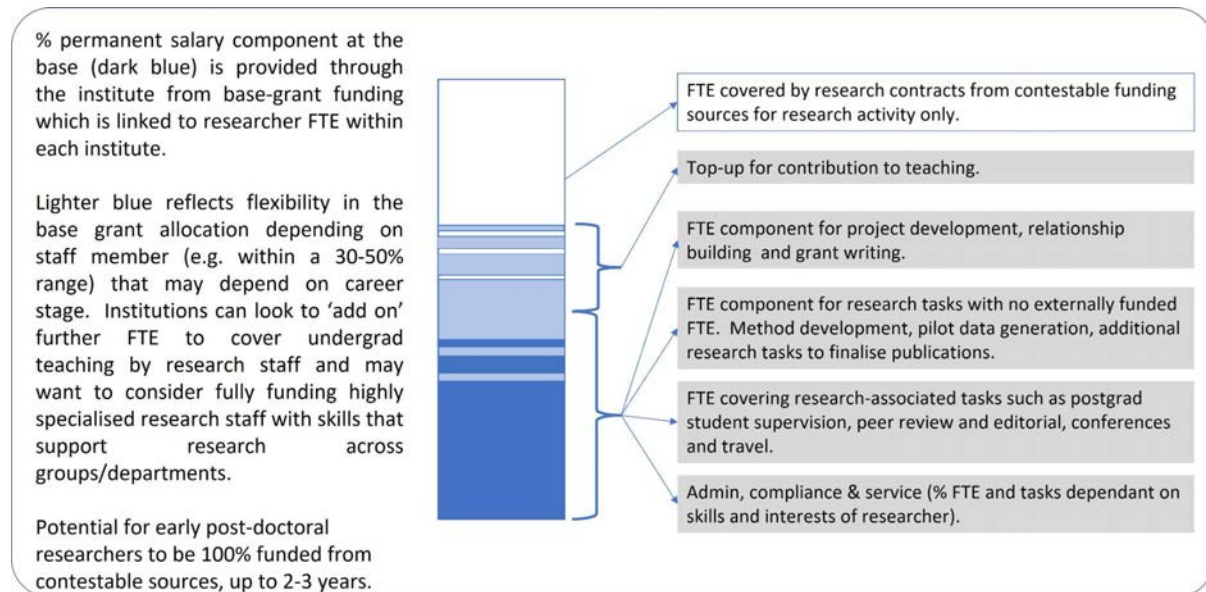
% permanent salary component at the base (dark blue) is provided through the institute from base-grant funding which is linked to researcher FTE within each institute.

Lighter blue reflects flexibility in the base grant allocation depending on staff member (e.g. within a 30-50% range) that may depend on career stage. Institutions can look to 'add on' further FTE to cover undergrad teaching by research staff and may want to consider fully funding highly specialised research staff with skills that support research across groups/departments.

Potential for early post-doctoral researchers to be 100% funded from contestable sources, up to 2-3 years.

FTE covered by research contracts from contestable funding sources for research activity only.

Top-up for contribution to teaching.

FTE component for project development, relationship building and grant writing.

FTE component for research tasks with no externally funded FTE. Method development, pilot data generation, additional research tasks to finalise publications.

FTE covering research-associated tasks such as postgrad student supervision, peer review and editorial, conferences and travel.

Admin, compliance & service (% FTE and tasks dependant on skills and interests of researcher).